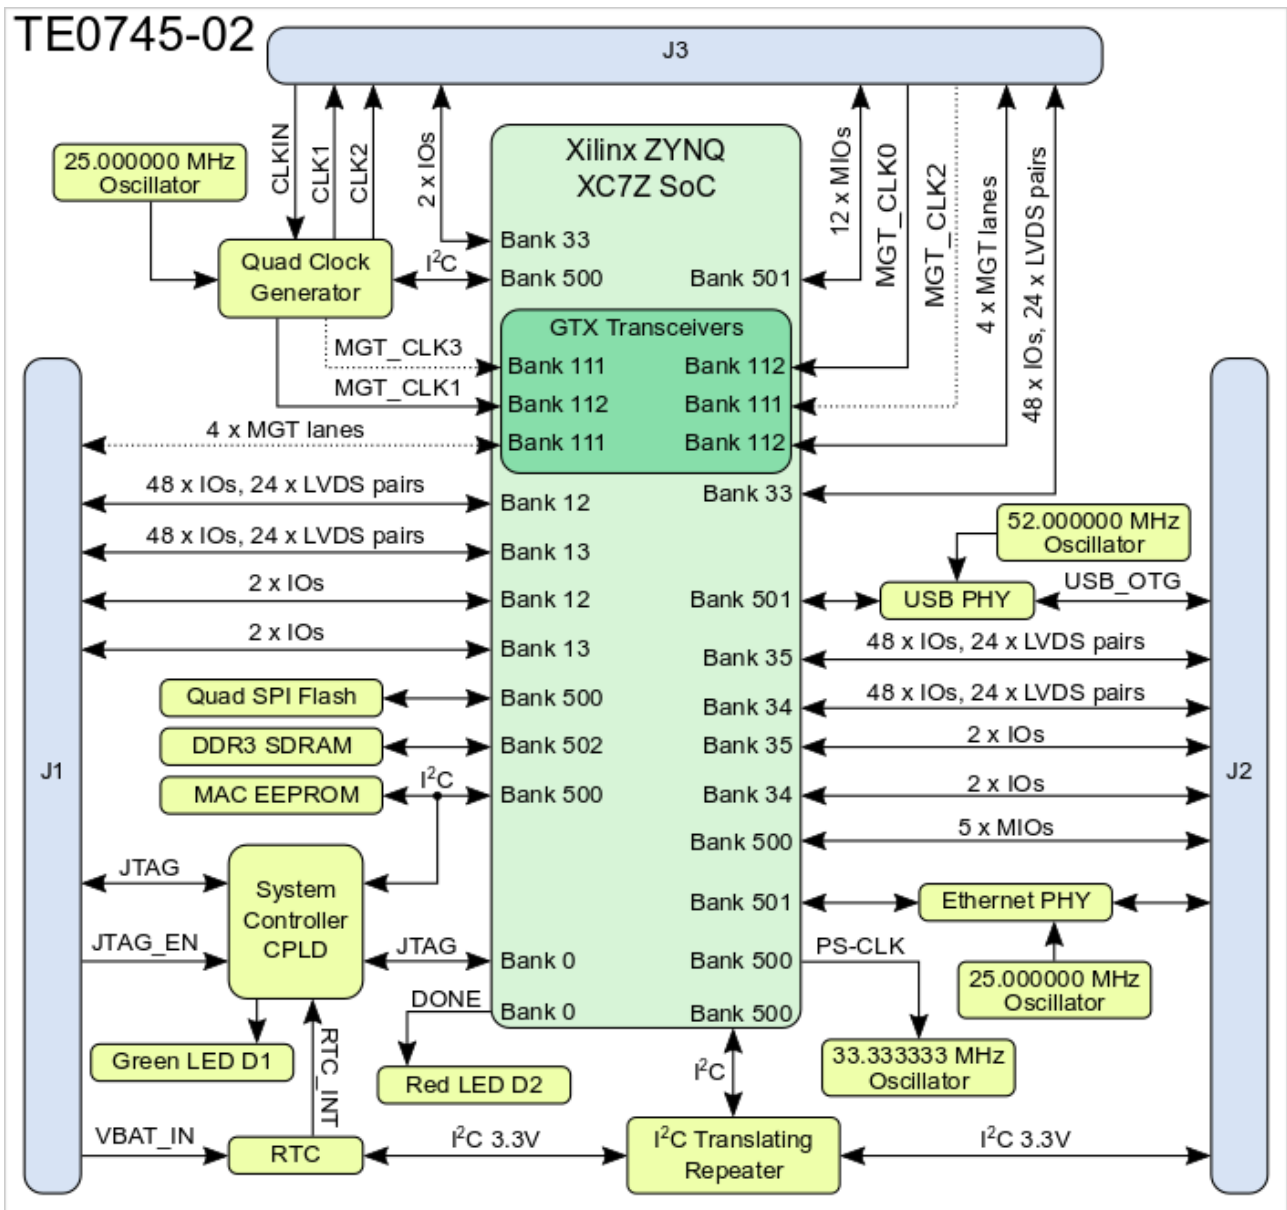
TE0745-02

J3

CLKIN
CLK1
CLK2
2 x IOs
12 x MIOs
MGT_CLK0
MGT_CLK2
4 x MGT lanes
48 x IOs, 24 x LVDS pairs

25.000000 MHz Oscillator

Quad Clock Generator

$I^2C$

Xilinx ZYNQ XC7Z SoC

Bank 33
Bank 500
Bank 501

GTX Transceivers
Bank 111
Bank 112
Bank 112
Bank 111
Bank 111
Bank 112

MGT_CLK3
MGT_CLK1
4 x MGT lanes

J1

48 x IOs, 24 x LVDS pairs
Bank 12
Bank 33
48 x IOs, 24 x LVDS pairs
Bank 13
2 x IOs
Bank 12
Bank 501
2 x IOs
Bank 13
Bank 35

52.000000 MHz Oscillator
USB PHY
USB_OTG

48 x IOs, 24 x LVDS pairs
48 x IOs, 24 x LVDS pairs

Quad SPI Flash
Bank 500
Bank 34
DDR3 SDRAM
Bank 502
Bank 35
2 x IOs
MAC EEPROM
$I^2C$
Bank 500
Bank 34
2 x IOs
Bank 500
5 x MIOs

J2

JTAG
System Controller CPLD
Bank 501
Ethernet PHY
JTAG_EN
JTAG
Bank 0
Bank 500
PS-CLK
25.000000 MHz Oscillator
DONE
Bank 0
Bank 500

Green LED D1
RTC_INT
Red LED D2
$I^2C$
33.333333 MHz Oscillator

VBAT_IN
RTC
$I^2C$ 3.3V
$I^2C$ Translating Repeater
$I^2C$ 3.3V